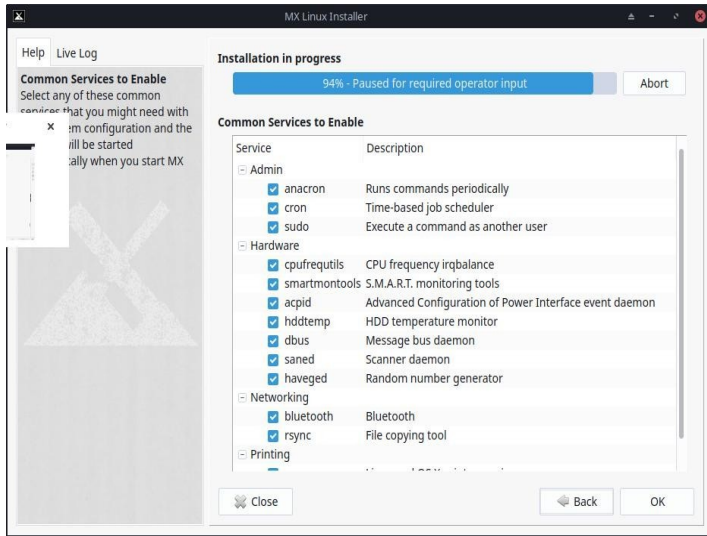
MX Linux Installer

Help Live Log

Common Services to Enable
Select any of these common services that you might need with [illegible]em configuration and the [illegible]ill be started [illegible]tally when you start MX

×

Installation in progress

94% - Paused for required operator input

Abort

Common Services to Enable

| Service | Description |
|---|---|
| Admin | |
| anacron | Runs commands periodically |
| cron | Time-based job scheduler |
| sudo | Execute a command as another user |
| Hardware | |
| cpufrequtils | CPU frequency irqbalance |
| smartmontools | S.M.A.R.T. monitoring tools |
| acpid | Advanced Configuration of Power Interface event daemon |
| hddtemp | HDD temperature monitor |
| dbus | Message bus daemon |
| saned | Scanner daemon |
| haveged | Random number generator |
| Networking | |
| bluetooth | Bluetooth |
| rsync | File copying tool |
| Printing | |
| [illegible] | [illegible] |

Close

Back

OK